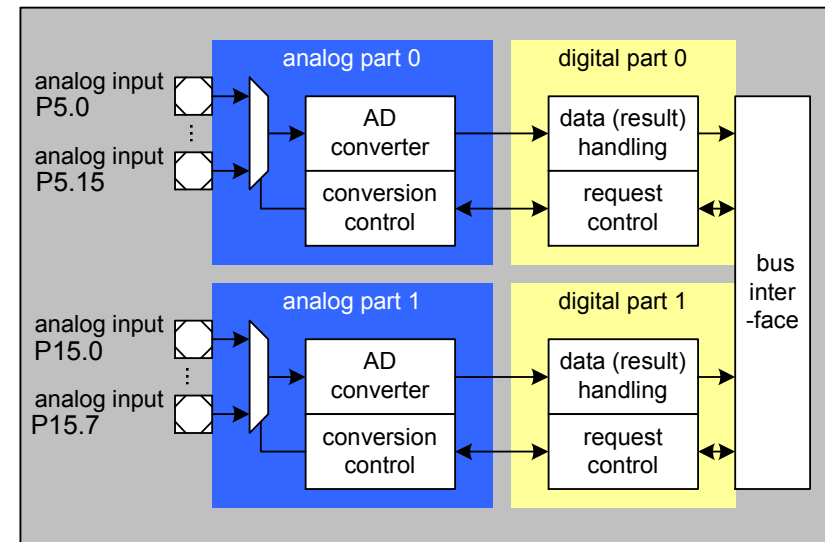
analog part 0

digital part 0

analog input P5.0

⋮

analog input P5.15

AD converter

conversion control

data (result) handling

request control

bus inter-face

analog part 1

digital part 1

analog input P15.0

⋮

analog input P15.7

AD converter

conversion control

data (result) handling

request control